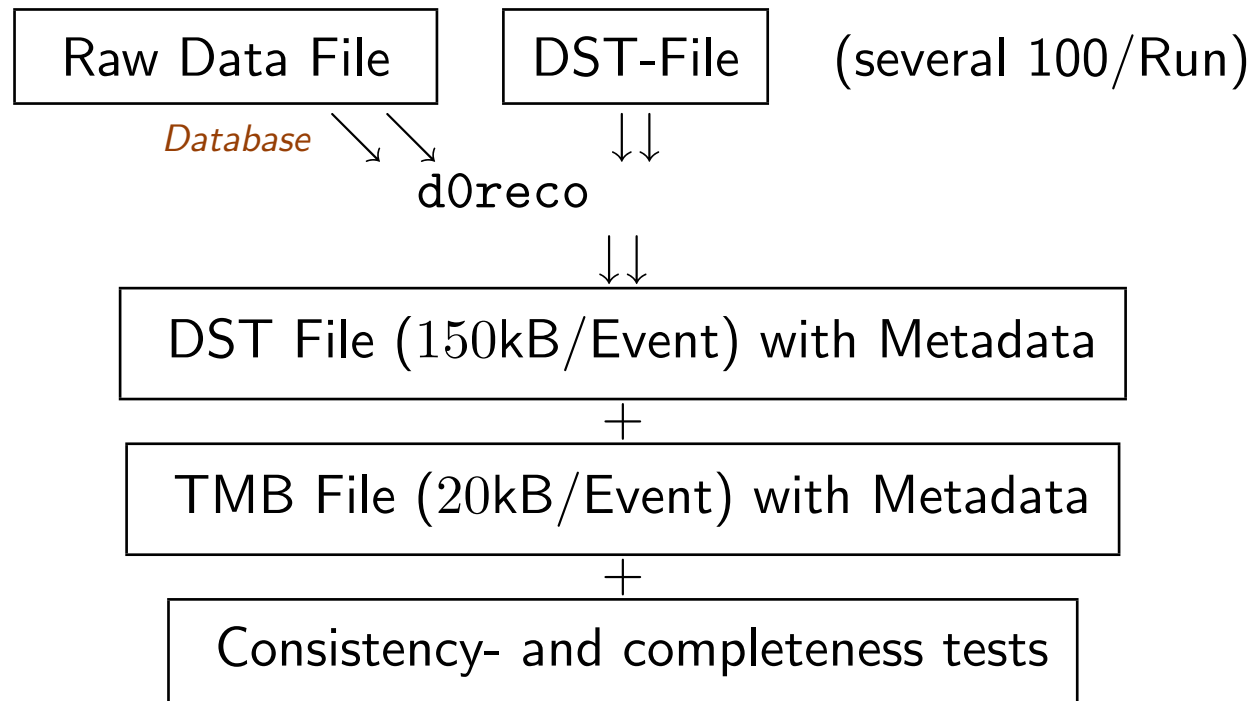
Raw Data File

DST-File

(several 100/Run)

Database

$\searrow\searrow$

$\downarrow\downarrow$

d0reco

$\downarrow\downarrow$

DST File (150kB/Event) with Metadata

+

TMB File (20kB/Event) with Metadata

+

Consistency- and completeness tests